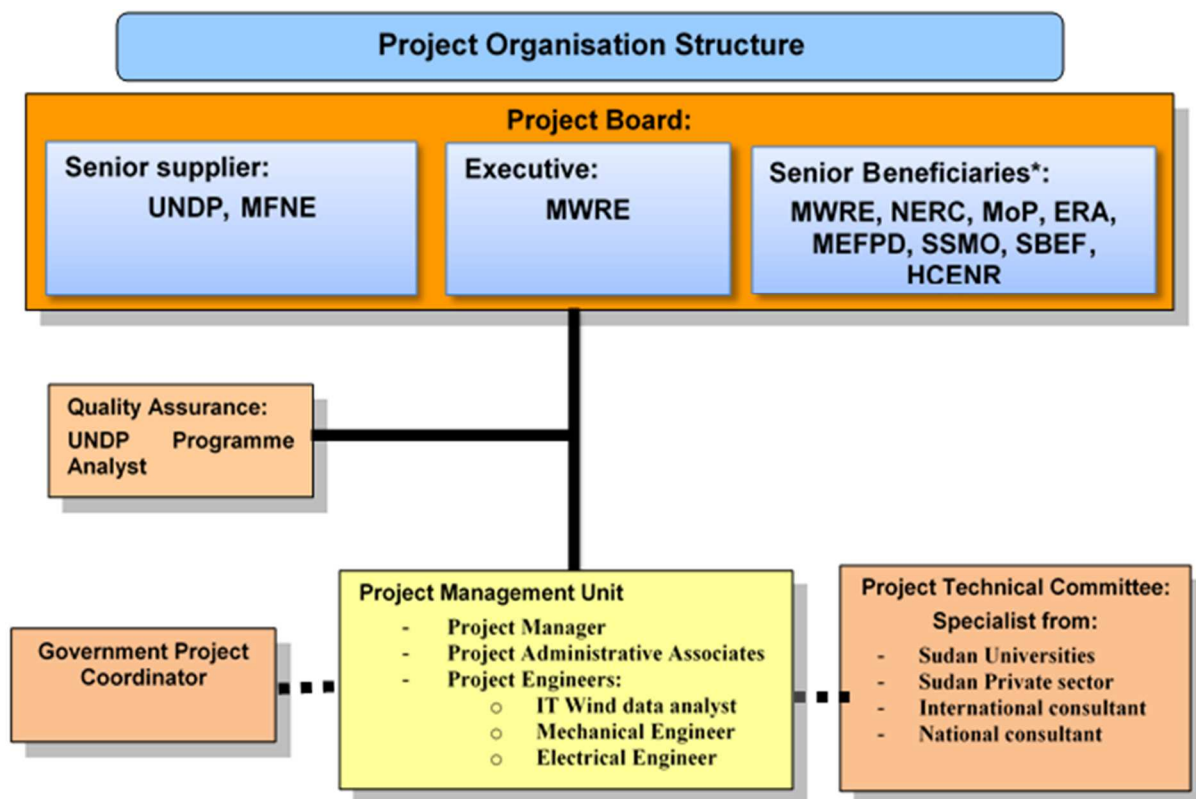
Project Organisation Structure

Project Board:

Senior supplier:
UNDP, MFNE

Executive:
MWRE

Senior Beneficiaries*:
MWRE, NERC, MoP, ERA, MEFPD, SSMO, SBEF, HCENR

Quality Assurance:
UNDP Programme Analyst

Government Project Coordinator

Project Management Unit
- Project Manager
- Project Administrative Associates
- Project Engineers:
  o IT Wind data analyst
  o Mechanical Engineer
  o Electrical Engineer

Project Technical Committee:
Specialist from:
- Sudan Universities
- Sudan Private sector
- International consultant
- National consultant